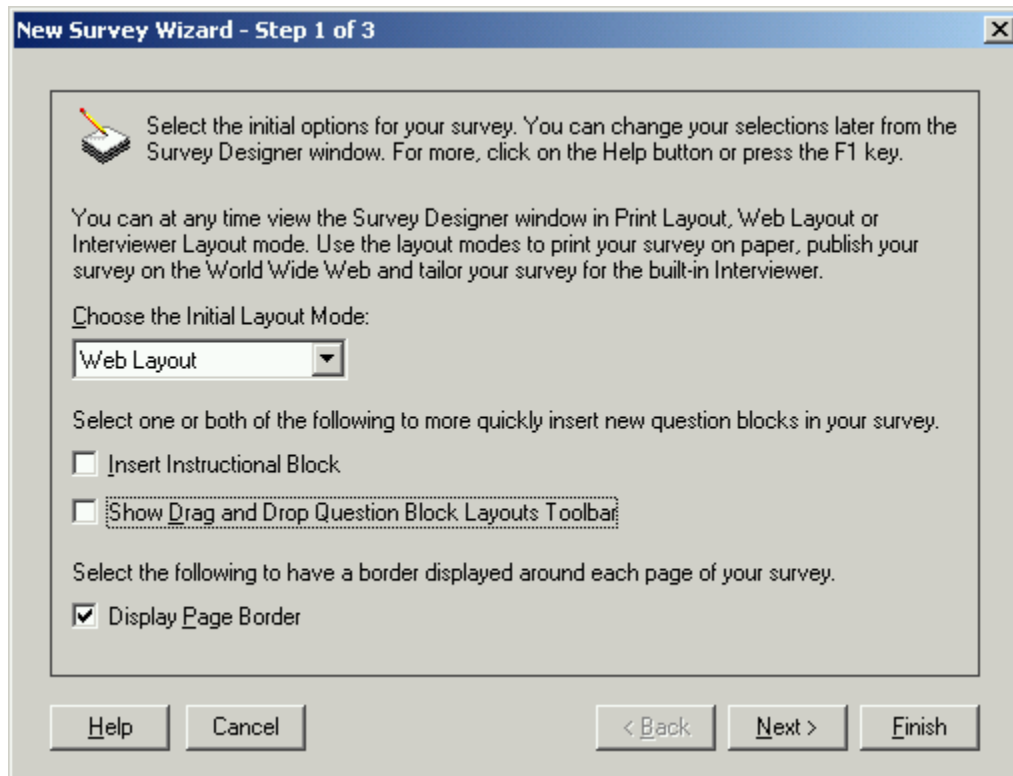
New Survey Wizard - Step 1 of 3

Select the initial options for your survey. You can change your selections later from the Survey Designer window. For more, click on the Help button or press the F1 key.

You can at any time view the Survey Designer window in Print Layout, Web Layout or Interviewer Layout mode. Use the layout modes to print your survey on paper, publish your survey on the World Wide Web and tailor your survey for the built-in Interviewer.

Choose the Initial Layout Mode:

Web Layout

Select one or both of the following to more quickly insert new question blocks in your survey.

Insert Instructional Block

Show Drag and Drop Question Block Layouts Toolbar

Select the following to have a border displayed around each page of your survey.

Display Page Border

Help Cancel < Back Next > Finish